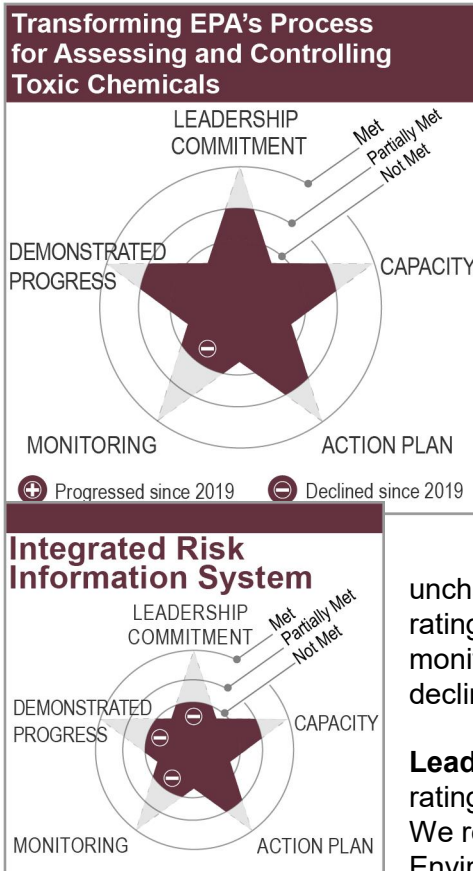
Transforming EPA's Process for Assessing and Controlling Toxic Chemicals

LEADERSHIP COMMITMENT

Met
Partially Met
Not Met

DEMONSTRATED PROGRESS

CAPACITY

MONITORING

ACTION PLAN

Progressed since 2019
Declined since 2019

Integrated Risk Information System

LEADERSHIP COMMITMENT

Met
Partially Met
Not Met

DEMONSTRATED PROGRESS

CAPACITY

MONITORING

ACTION PLAN

unch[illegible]
rating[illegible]
moni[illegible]
declin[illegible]

Lead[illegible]
rating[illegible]
We r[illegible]
Envir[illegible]